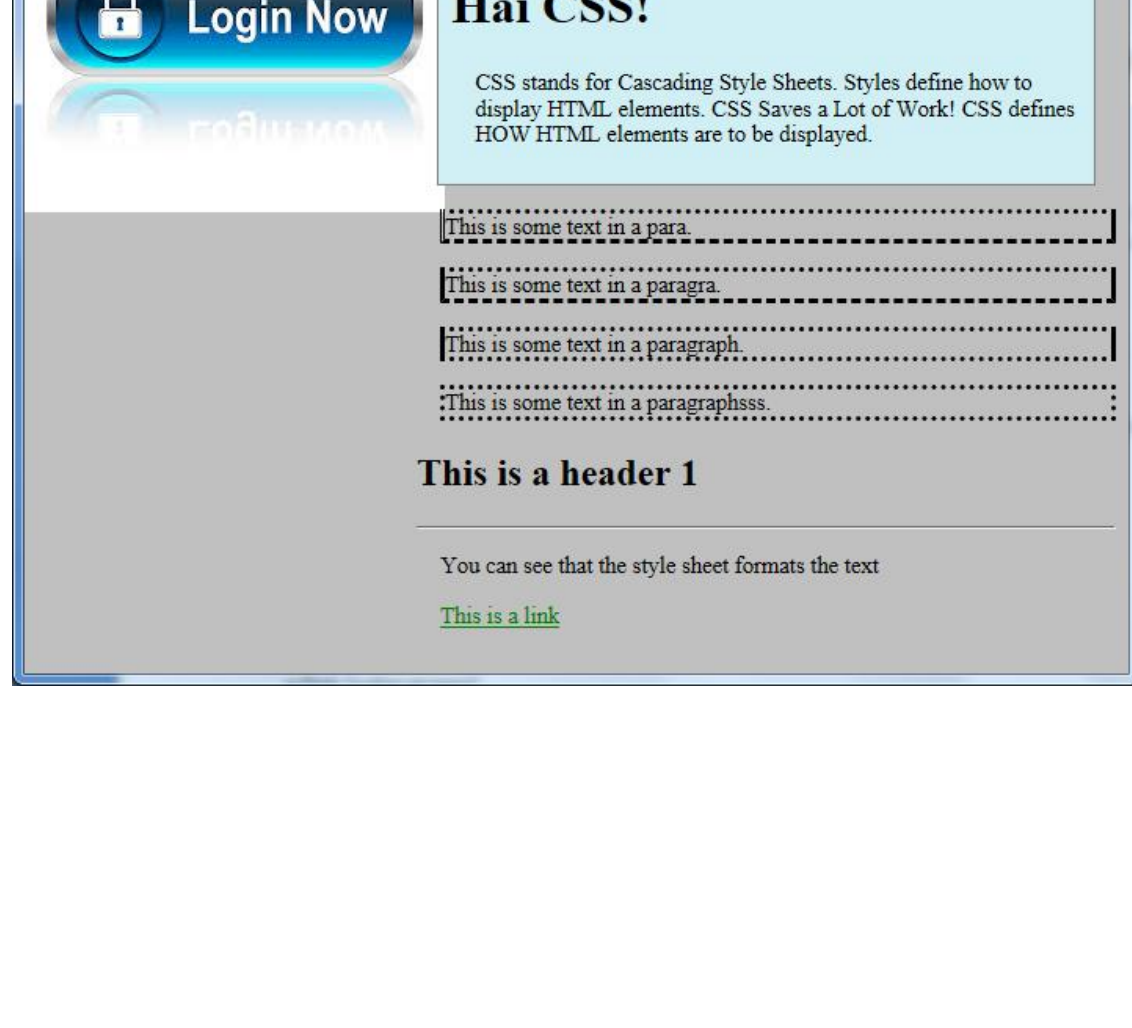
Login Now

Hai CSS!

CSS stands for Cascading Style Sheets. Styles define how to display HTML elements. CSS Saves a Lot of Work! CSS defines HOW HTML elements are to be displayed.

This is some text in a para.

This is some text in a paragra.

This is some text in a paragraph.

This is some text in a paragraphsss.

This is a header 1

You can see that the style sheet formats the text

This is a link